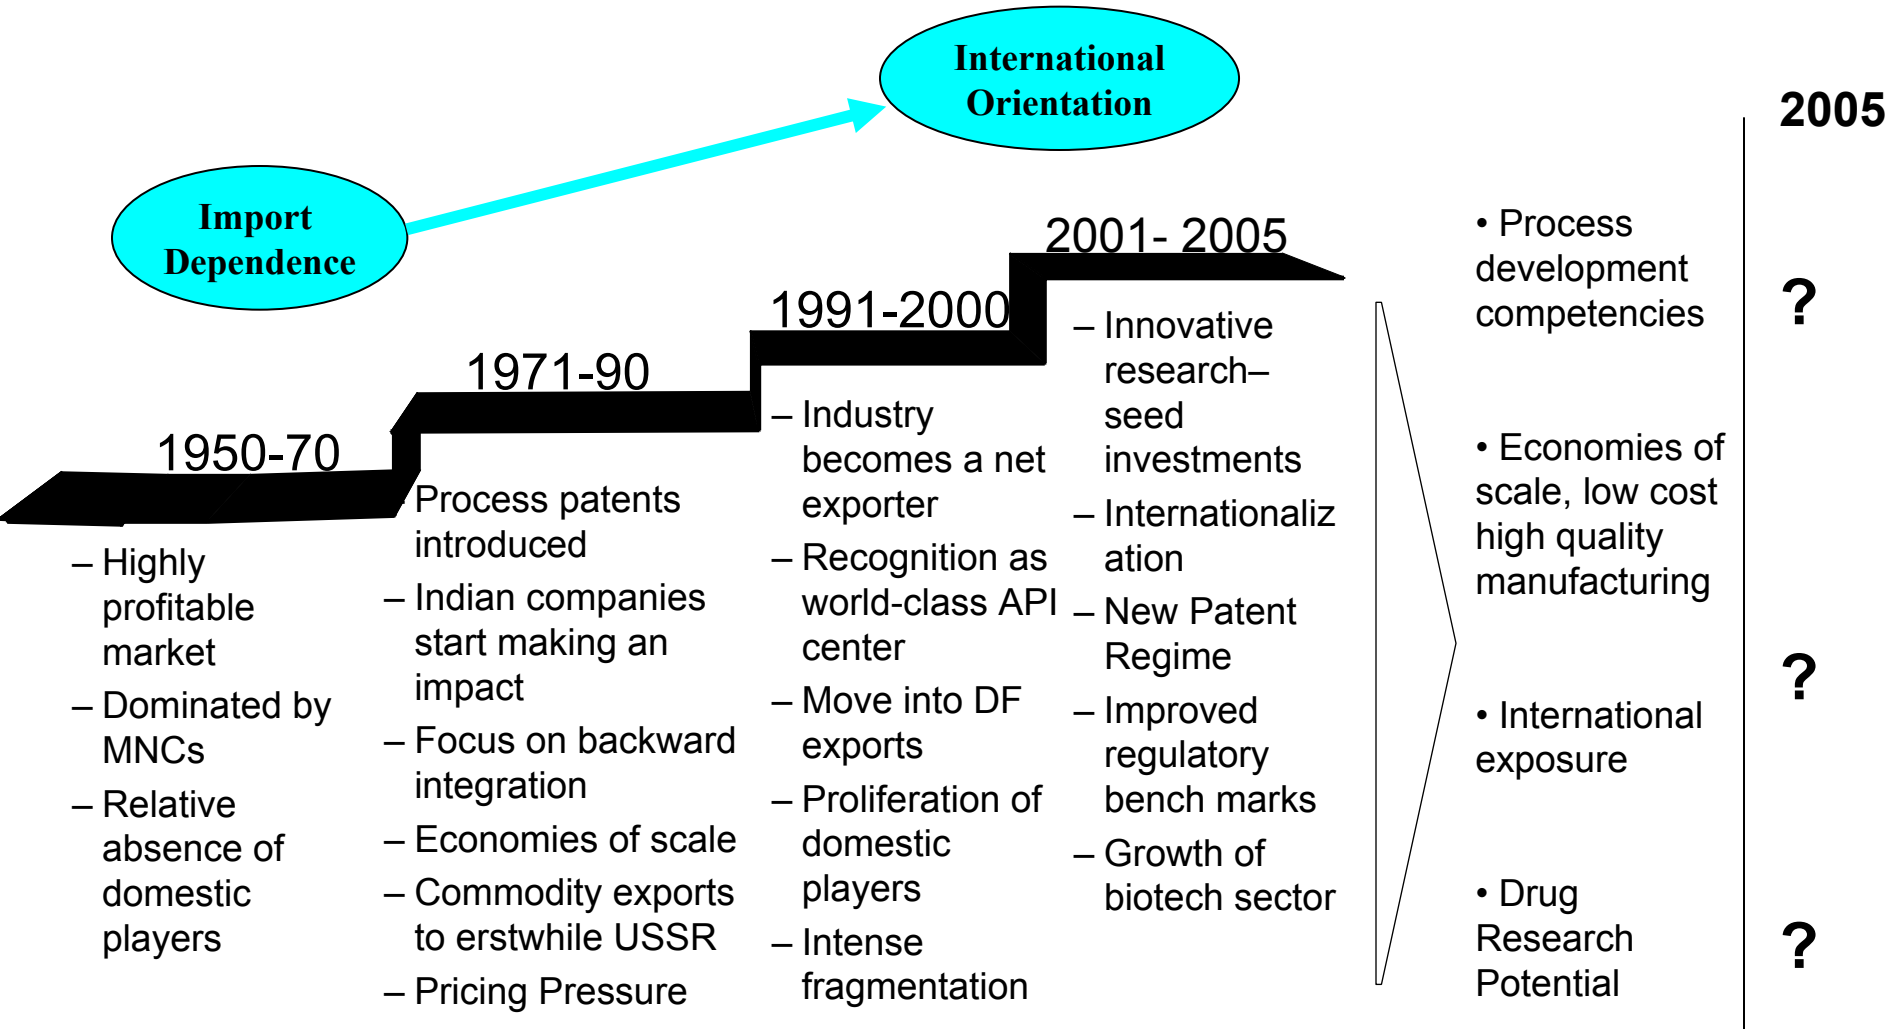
International Orientation

Import Dependence

2005

1950-70

– Highly profitable market
– Dominated by MNCs
– Relative absence of domestic players

1971-90

Process patents introduced
– Indian companies start making an impact
– Focus on backward integration
– Economies of scale
– Commodity exports to erstwhile USSR
– Pricing Pressure

1991-2000

– Industry becomes a net exporter
– Recognition as world-class API center
– Move into DF exports
– Proliferation of domestic players
– Intense fragmentation

2001- 2005

– Innovative research–seed investments
– Internationalization
– New Patent Regime
– Improved regulatory bench marks
– Growth of biotech sector

• Process development competencies

• Economies of scale, low cost high quality manufacturing

• International exposure

• Drug Research Potential

?

?

?